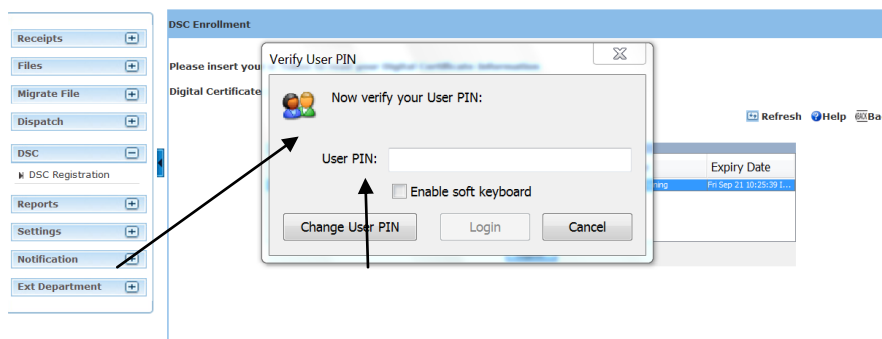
Receipts
Files
Migrate File
Dispatch
DSC
DSC Registration
Reports
Settings
Notification
Ext Department

DSC Enrollment

Please insert you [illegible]

Digital Certificate

Refresh Help Ba

Expiry Date
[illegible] Fri Sep 21 10:25:39 I...

Verify User PIN

Now verify your User PIN:

User PIN:

Enable soft keyboard

Change User PIN
Login
Cancel